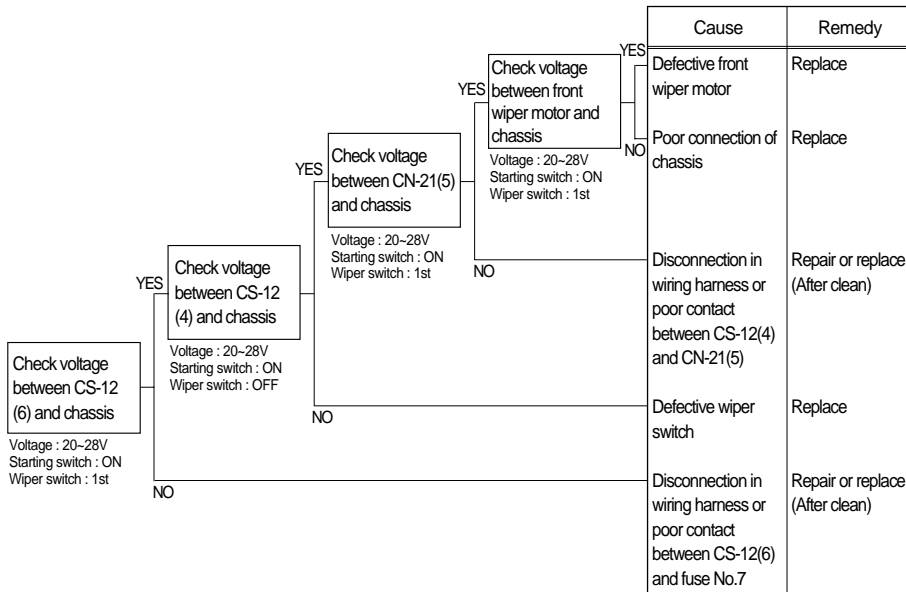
Check voltage between CS-12 (6) and chassis

Voltage : 20~28V
Starting switch : ON
Wiper switch : 1st

YES

Check voltage between CS-12 (4) and chassis

Voltage : 20~28V
Starting switch : ON
Wiper switch : OFF

YES

Check voltage between CN-21(5) and chassis

Voltage : 20~28V
Starting switch : ON
Wiper switch : 1st

YES

Check voltage between front wiper motor and chassis

Voltage : 20~28V
Starting switch : ON
Wiper switch : 1st

YES

NO

NO

NO

NO

| Cause | Remedy |
|---|---|
| Defective front wiper motor | Replace |
| Poor connection of chassis | Replace |
| Disconnection in wiring harness or poor contact between CS-12(4) and CN-21(5) | Repair or replace (After clean) |
| Defective wiper switch | Replace |
| Disconnection in wiring harness or poor contact between CS-12(6) and fuse No.7 | Repair or replace (After clean) |